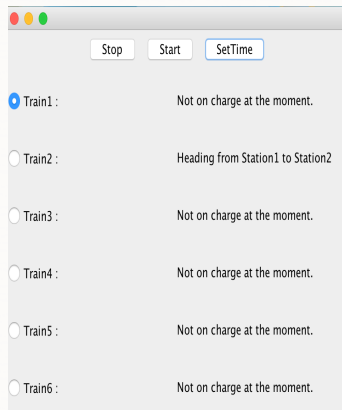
Stop Start SetTime

Train1 : Not on charge at the moment.

Train2 : Heading from Station1 to Station2

Train3 : Not on charge at the moment.

Train4 : Not on charge at the moment.

Train5 : Not on charge at the moment.

Train6 : Not on charge at the moment.